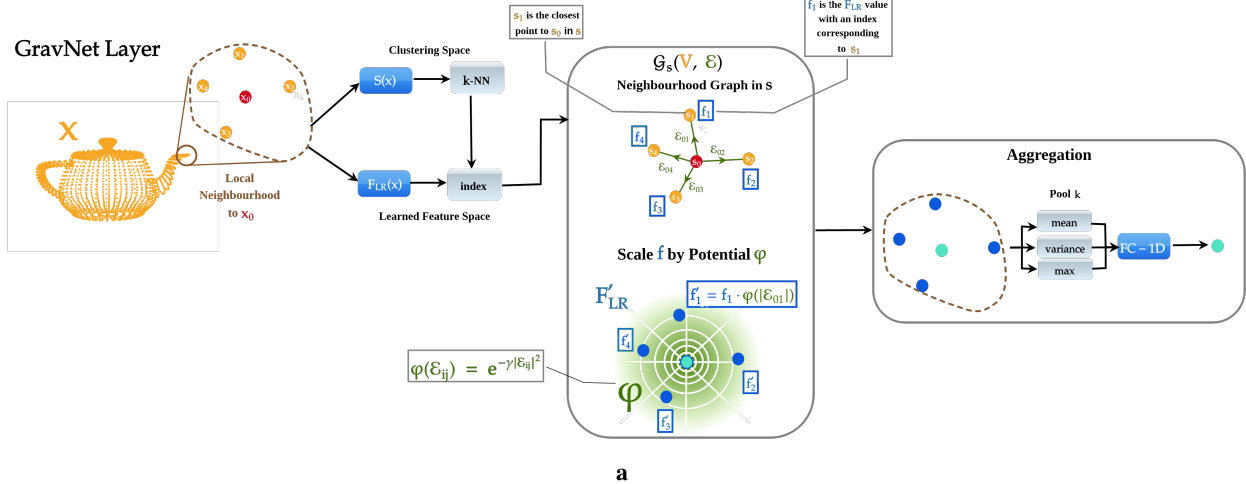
GravNet Layer

x

$x_1$ $x_4$ $x_0$ $x_2$ $x_3$

Local Neighbourhood to $x_0$

Clustering Space

S(x)

k-NN

$F_{LR}(x)$

index

Learned Feature Space

$s_1$ is the closest point to $s_0$ in s

$f_1$ is the $F_{LR}$ value with an index corresponding to $s_1$

$\mathcal{G}_s(V, \mathcal{E})$

Neighbourhood Graph in s

$s_1$ $f_1$ $f_4$ $\mathcal{E}_{01}$ $s_4$ $\mathcal{E}_{02}$ $s_0$ $s_2$ $\mathcal{E}_{04}$ $\mathcal{E}_{03}$ $f_2$ $s_3$ $f_3$

Scale f by Potential φ

$F'_{LR}$

$f'_1 = f_1 \cdot \varphi(|\mathcal{E}_{01}|)$

$f'_4$ $f'_2$ $f'_3$

$\varphi(\mathcal{E}_{ij}) = e^{-\gamma|\mathcal{E}_{ij}|^2}$

φ

Aggregation

Pool k

mean

variance

max

FC – 1D

a